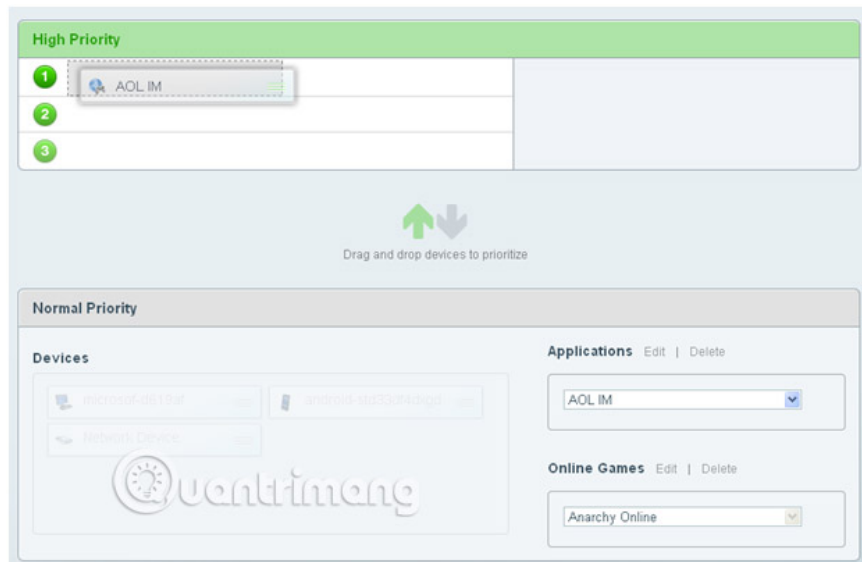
High Priority

1 AOL IM

2

3

Drag and drop devices to prioritize

Normal Priority

Devices

microsoft-d619ef

android-5fd93d64bdgd

Network Device

Applications Edit | Delete

AOL IM

Online Games Edit | Delete

Anarchy Online

Quantrimang